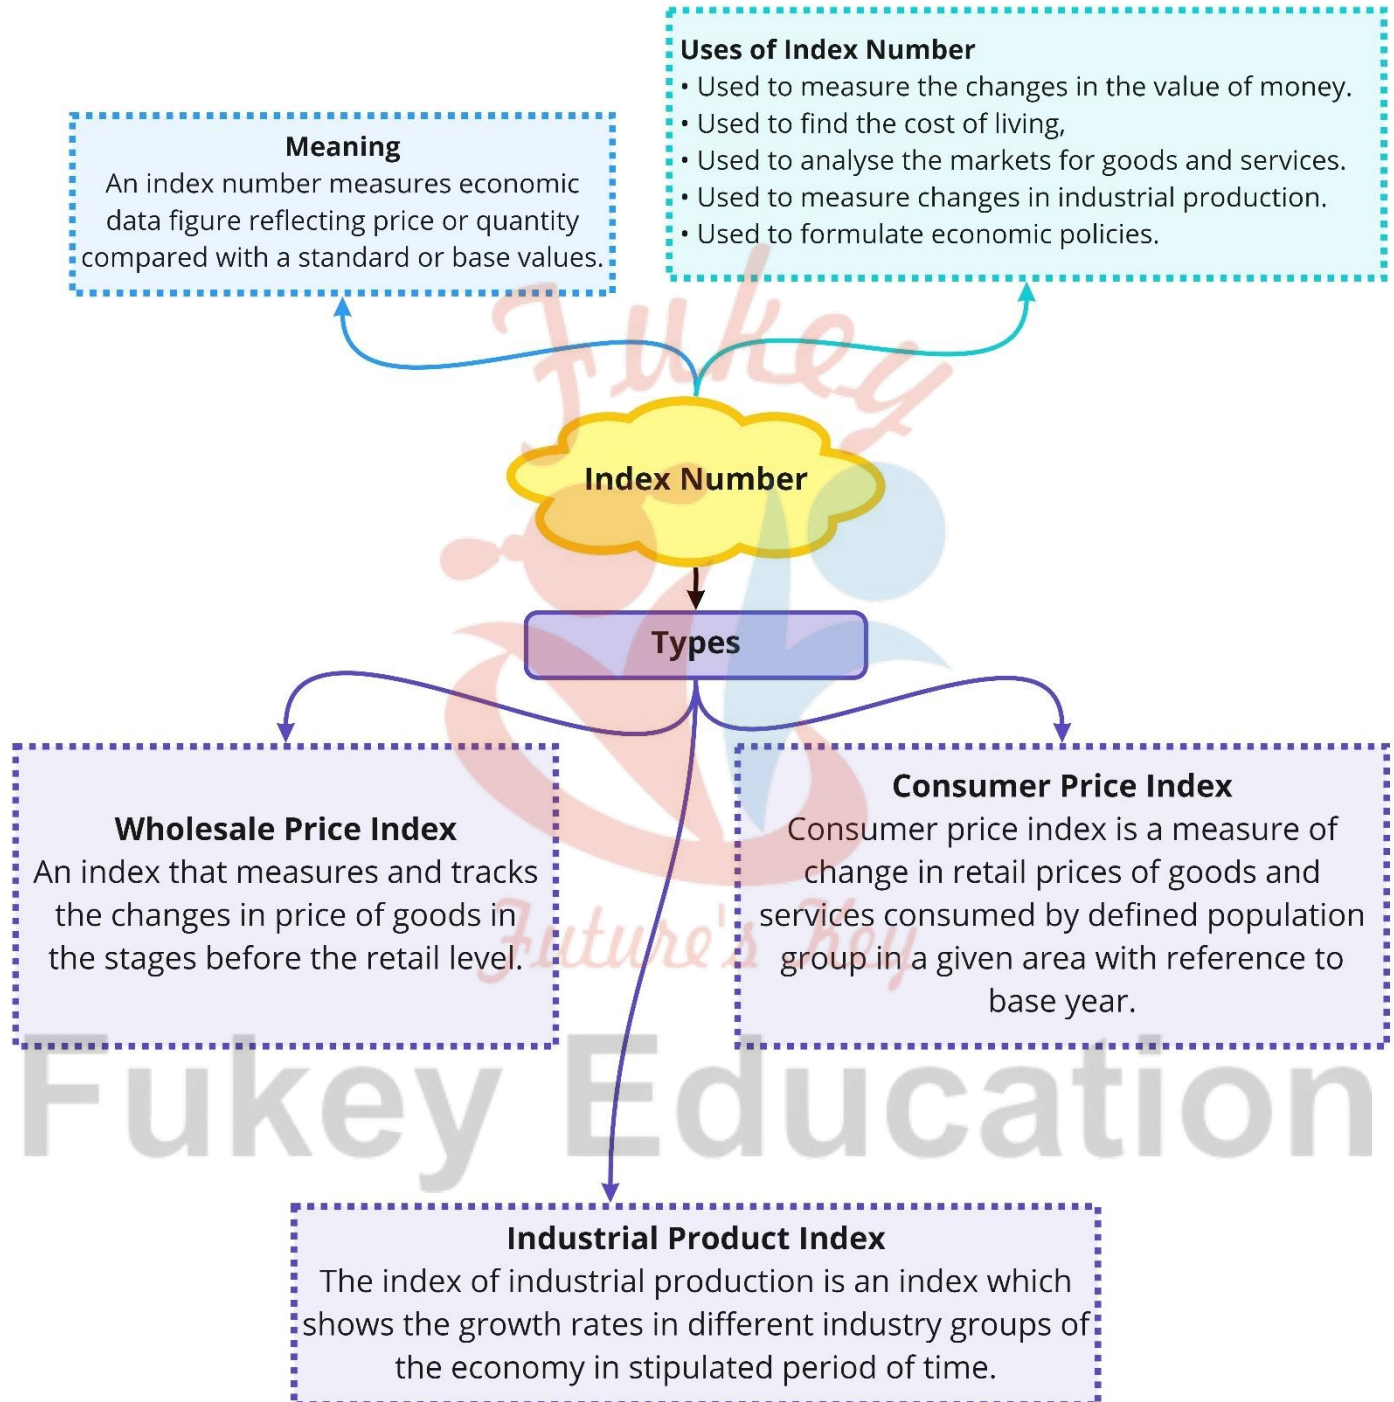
Meaning
An index number measures economic data figure reflecting price or quantity compared with a standard or base values.

Uses of Index Number
• Used to measure the changes in the value of money.
• Used to find the cost of living,
• Used to analyse the markets for goods and services.
• Used to measure changes in industrial production.
• Used to formulate economic policies.

Fukey

Index Number

Types

Wholesale Price Index
An index that measures and tracks the changes in price of goods in the stages before the retail level.

Consumer Price Index
Consumer price index is a measure of change in retail prices of goods and services consumed by defined population group in a given area with reference to base year.

Future's Key

Fukey Education

Industrial Product Index
The index of industrial production is an index which shows the growth rates in different industry groups of the economy in stipulated period of time.